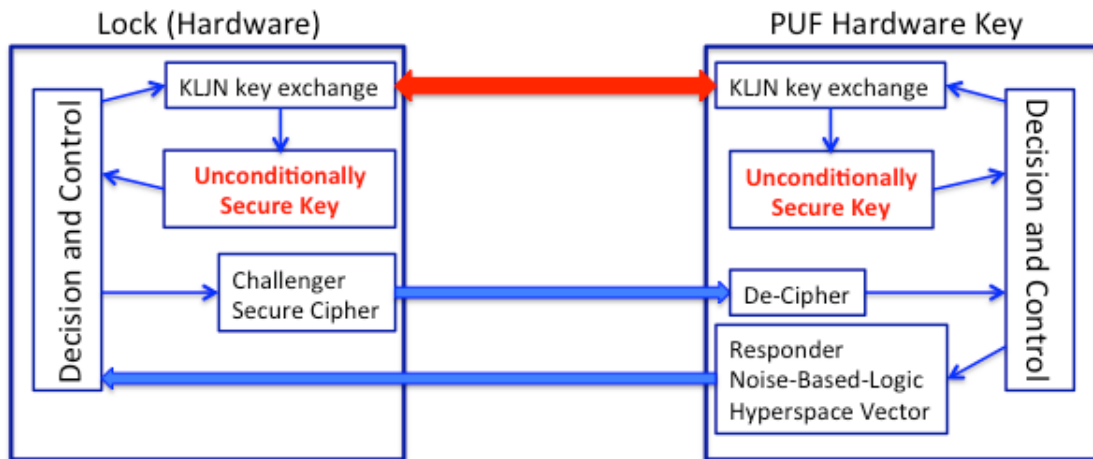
Lock (Hardware)

Decision and Control

KLJN key exchange

Unconditionally Secure Key

Challenger Secure Cipher

PUF Hardware Key

KLJN key exchange

Unconditionally Secure Key

De-Cipher

Responder Noise-Based-Logic Hyperspace Vector

Decision and Control